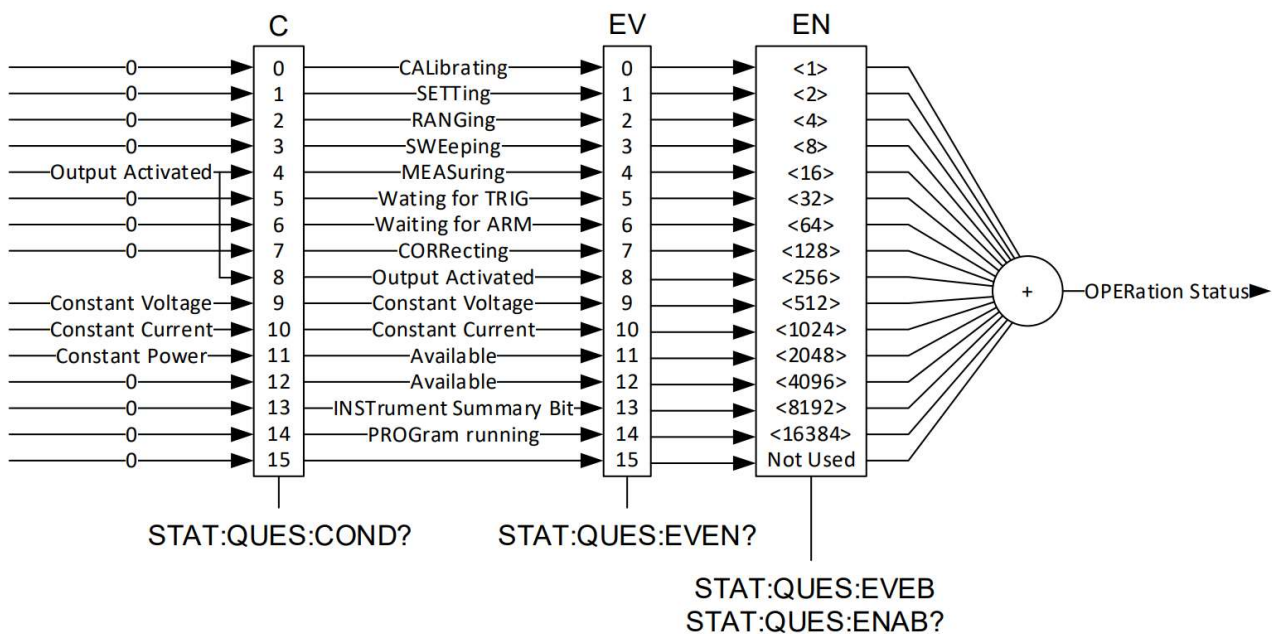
C

EV

EN

0
0
0
0
Output Activated
0
0
0
Constant Voltage
Constant Current
Constant Power
0
0
0
0

0
1
2
3
4
5
6
7
8
9
10
11
12
13
14
15

CALibrating
SETTing
RANGing
SWEeping
MEASuring
Wating for TRIG
Waiting for ARM
CORRecting
Output Activated
Constant Voltage
Constant Current
Available
Available
INSTrument Summary Bit
PROGram running

0
1
2
3
4
5
6
7
8
9
10
11
12
13
14
15

<1>
<2>
<4>
<8>
<16>
<32>
<64>
<128>
<256>
<512>
<1024>
<2048>
<4096>
<8192>
<16384>
Not Used

+

OPERation Status

STAT:QUES:COND?

STAT:QUES:EVEN?

STAT:QUES:EVEB
STAT:QUES:ENAB?